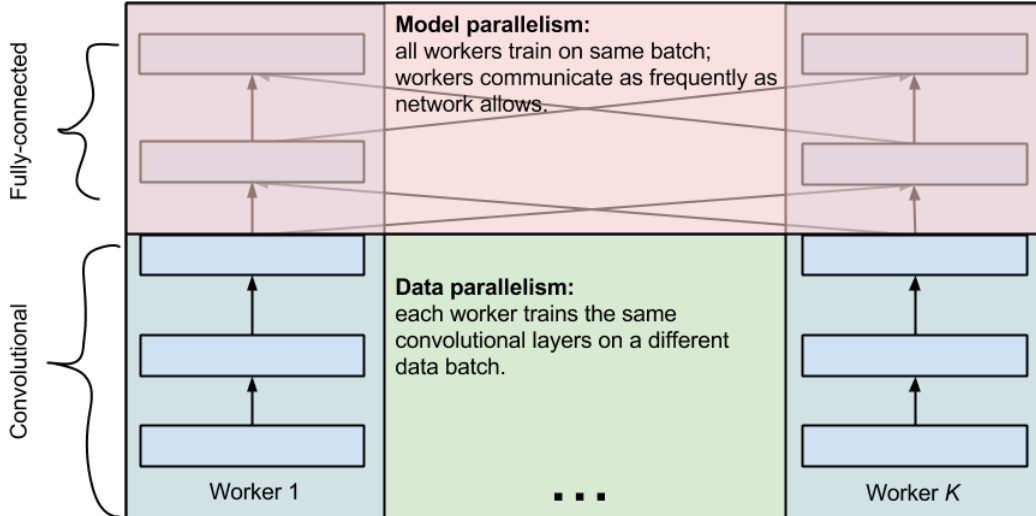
Fully-connected

Convolutional

**Model parallelism:**
all workers train on same batch; workers communicate as frequently as network allows.

**Data parallelism:**
each worker trains the same convolutional layers on a different data batch.

Worker 1

...

Worker $K$